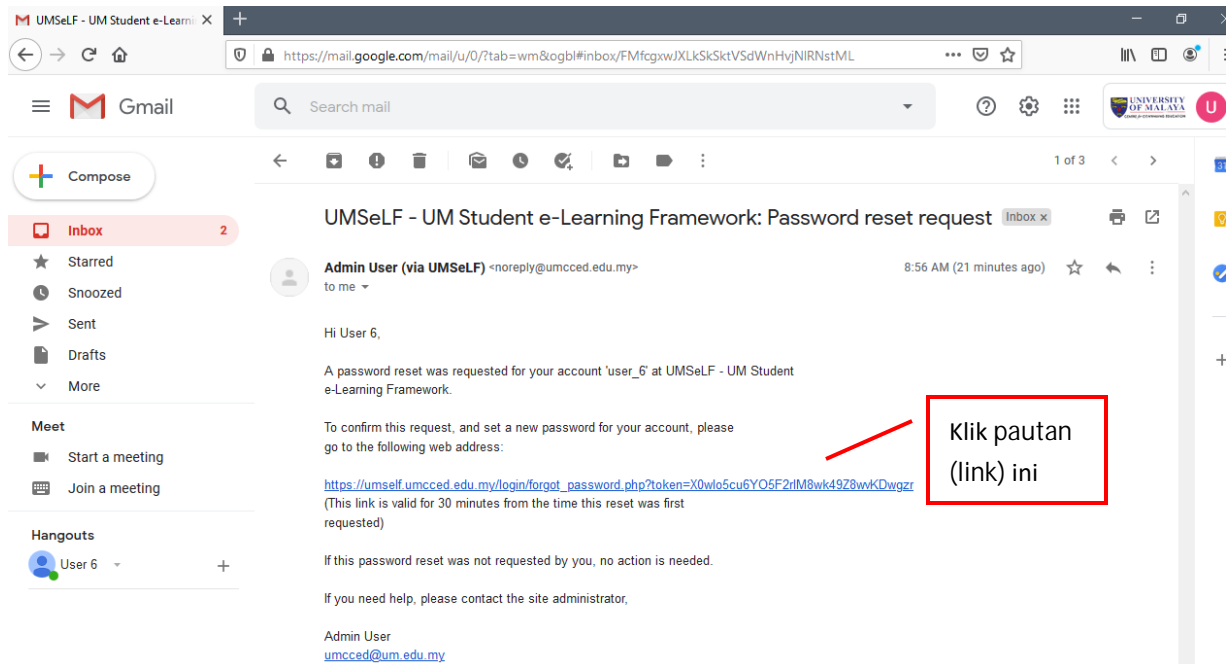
UMSeLF - UM Student e-Learni ×

https://mail.google.com/mail/u/0/?tab=wm&ogbl#inbox/FMfcgxwJXLkSkSktVSdWnHvjNIRNstML

Gmail

Search mail

UNIVERSITY OF MALAYA
CENTRE FOR CONTINUING EDUCATION

U

Compose

Inbox 2
Starred
Snoozed
Sent
Drafts
More

Meet
Start a meeting
Join a meeting

Hangouts
User 6

1 of 3

UMSeLF - UM Student e-Learning Framework: Password reset request Inbox ×

Admin User (via UMSeLF) <noreply@umcced.edu.my>
to me

8:56 AM (21 minutes ago)

Hi User 6,

A password reset was requested for your account 'user_6' at UMSeLF - UM Student e-Learning Framework.

To confirm this request, and set a new password for your account, please go to the following web address:

https://umself.umcced.edu.my/login/forgot_password.php?token=X0wlo5cu6YO5F2rlM8wk49Z8wvKDwgzr
(This link is valid for 30 minutes from the time this reset was first requested)

If this password reset was not requested by you, no action is needed.

If you need help, please contact the site administrator,

Admin User
umcced@um.edu.my

Klik pautan (link) ini